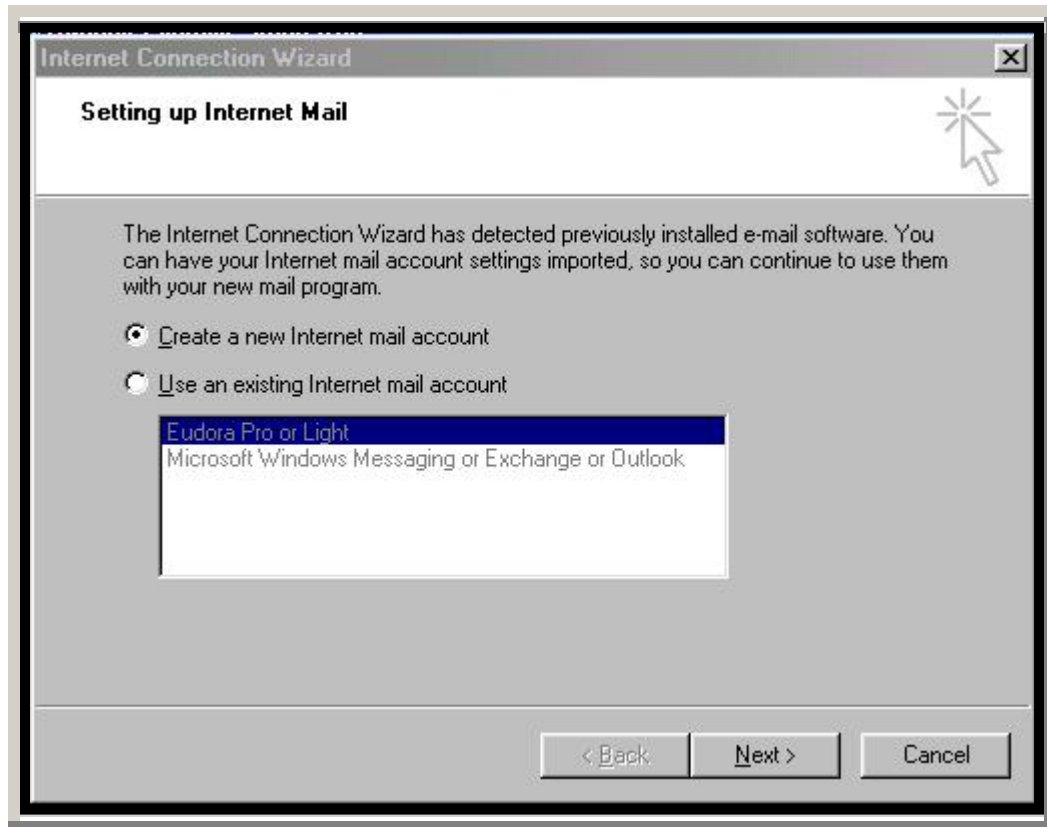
Internet Connection Wizard

Setting up Internet Mail

The Internet Connection Wizard has detected previously installed e-mail software. You can have your Internet mail account settings imported, so you can continue to use them with your new mail program.

Create a new Internet mail account

Use an existing Internet mail account

Eudora Pro or Light
Microsoft Windows Messaging or Exchange or Outlook

< Back
Next >
Cancel